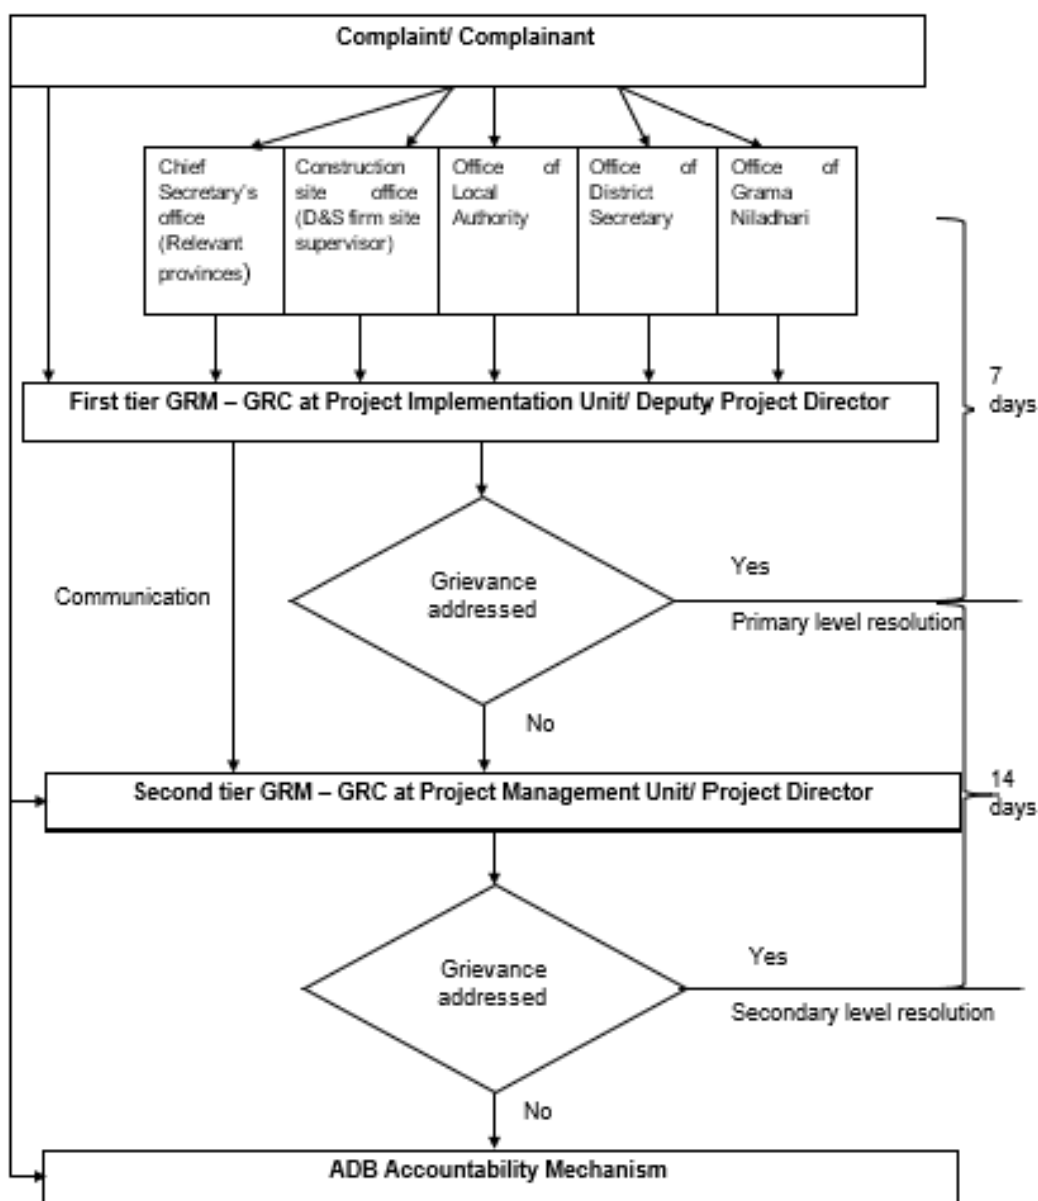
Complaint/ Complainant

Chief Secretary's office (Relevant provinces)

Construction site office (D&S firm site supervisor)

Office of Local Authority

Office of District Secretary

Office of Grama Niladhari

First tier GRM – GRC at Project Implementation Unit/ Deputy Project Director

7 days

Communication

Grievance addressed

Yes

Primary level resolution

No

Second tier GRM – GRC at Project Management Unit/ Project Director

14 days

Grievance addressed

Yes

Secondary level resolution

No

ADB Accountability Mechanism